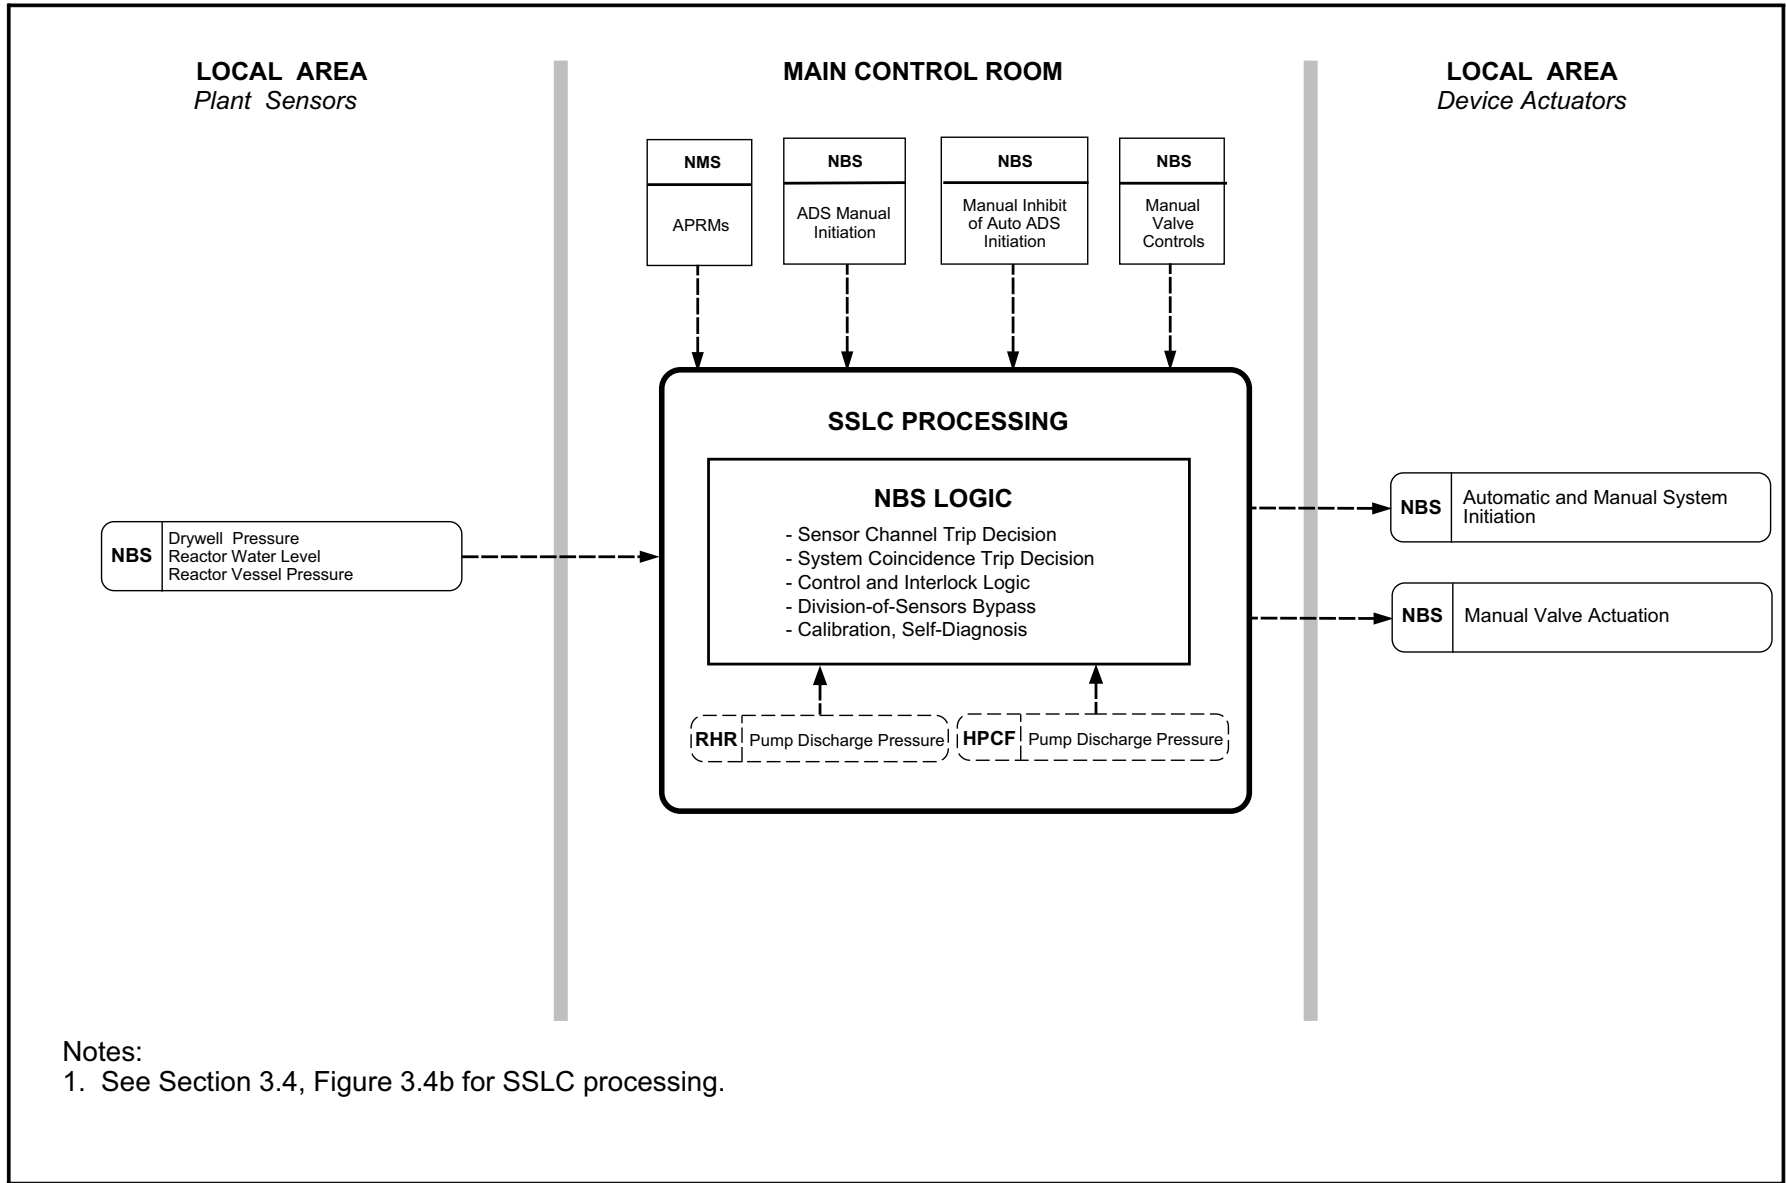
LOCAL AREA
Plant Sensors

MAIN CONTROL ROOM

LOCAL AREA
Device Actuators

NMS
APRMs

NBS
ADS Manual Initiation

NBS
Manual Inhibit of Auto ADS Initiation

NBS
Manual Valve Controls

SSLC PROCESSING

NBS LOGIC
- Sensor Channel Trip Decision
- System Coincidence Trip Decision
- Control and Interlock Logic
- Division-of-Sensors Bypass
- Calibration, Self-Diagnosis

RHR Pump Discharge Pressure

HPCF Pump Discharge Pressure

NBS Drywell Pressure
Reactor Water Level
Reactor Vessel Pressure

NBS Automatic and Manual System Initiation

NBS Manual Valve Actuation

Notes:
1. See Section 3.4, Figure 3.4b for SSLC processing.